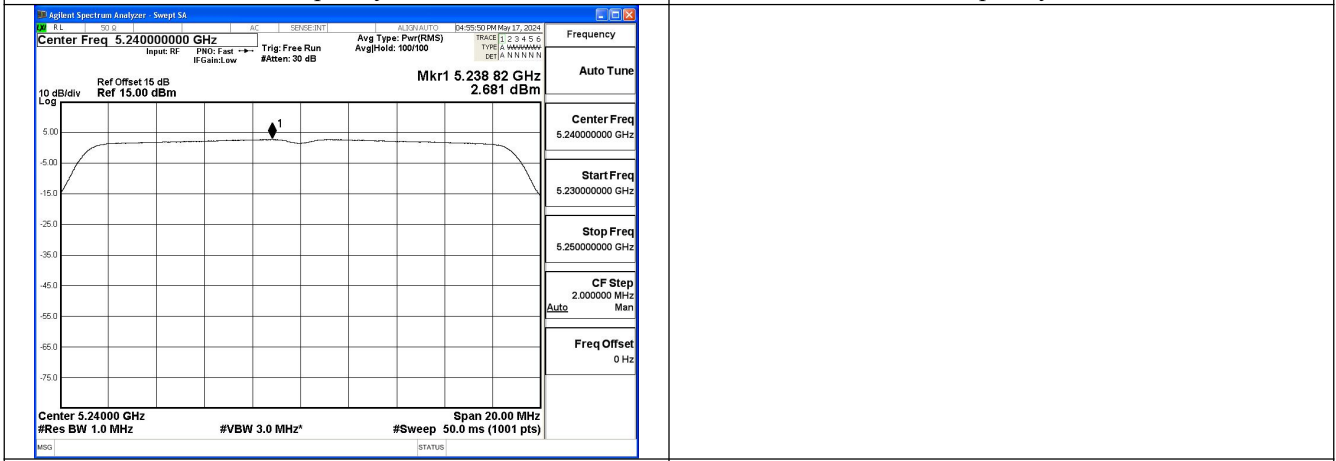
Agilent Spectrum Analyzer - Swept SA

RL 50 Ω AC SENSE:INT ALIGN AUTO 04:55:50 PM May 17, 2024

Center Freq 5.240000000 GHz

Input: RF PNO: Fast IFGain:Low

Trig: Free Run #Atten: 30 dB

Avg Type: Pwr(RMS) Avg|Hold: 100/100

TRACE 1 2 3 4 5 6 TYPE A WWWWW DET A N N N N N

Frequency

Ref Offset 15 dB
10 dB/div Ref 15.00 dBm
Log

Mkr1 5.238 82 GHz
2.681 dBm

Auto Tune

1

5.00
-5.00
-15.0
-25.0
-35.0
-45.0
-55.0
-65.0
-75.0

Center Freq
5.240000000 GHz

Start Freq
5.230000000 GHz

Stop Freq
5.250000000 GHz

CF Step
2.000000 MHz
Auto Man

Freq Offset
0 Hz

Center 5.24000 GHz
#Res BW 1.0 MHz
#VBW 3.0 MHz*
Span 20.00 MHz
#Sweep 50.0 ms (1001 pts)

MSG STATUS